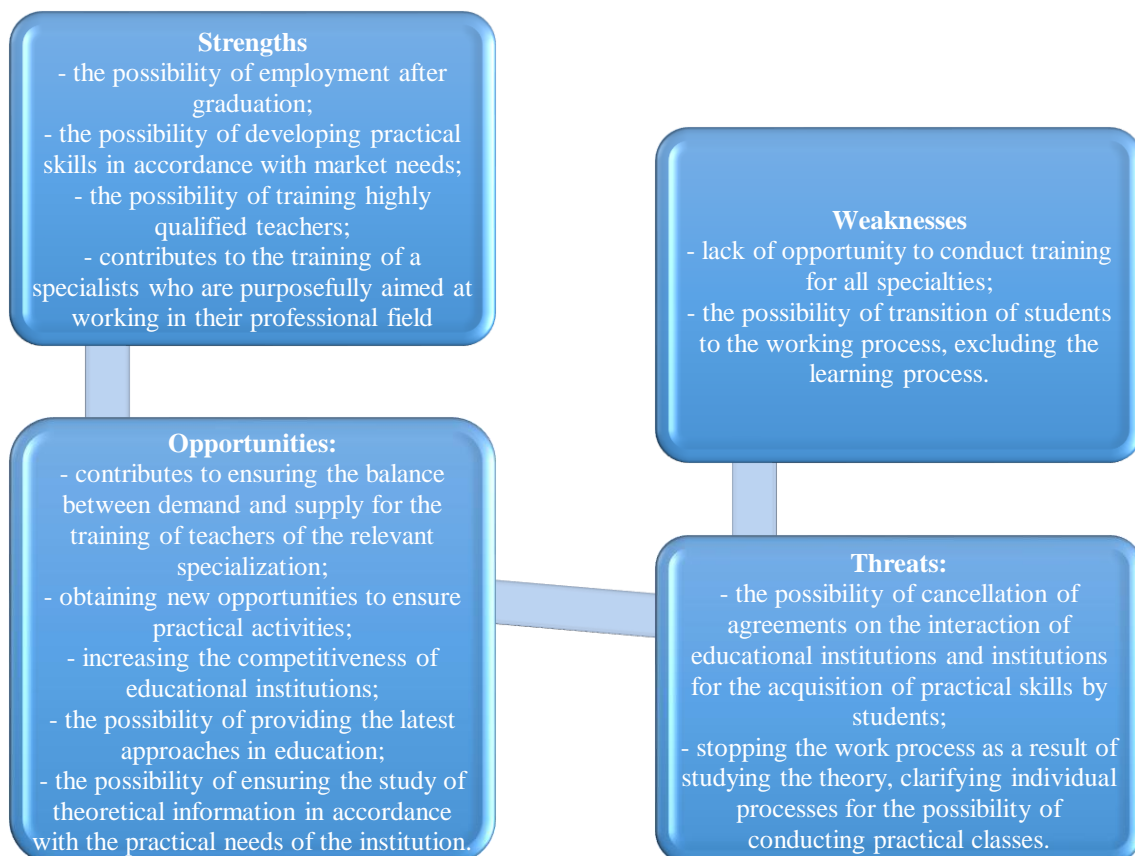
Strengths
- the possibility of employment after graduation;
- the possibility of developing practical skills in accordance with market needs;
- the possibility of training highly qualified teachers;
- contributes to the training of a specialists who are purposefully aimed at working in their professional field

Weaknesses
- lack of opportunity to conduct training for all specialties;
- the possibility of transition of students to the working process, excluding the learning process.

Opportunities:
- contributes to ensuring the balance between demand and supply for the training of teachers of the relevant specialization;
- obtaining new opportunities to ensure practical activities;
- increasing the competitiveness of educational institutions;
- the possibility of providing the latest approaches in education;
- the possibility of ensuring the study of theoretical information in accordance with the practical needs of the institution.

Threats:
- the possibility of cancellation of agreements on the interaction of educational institutions and institutions for the acquisition of practical skills by students;
- stopping the work process as a result of studying the theory, clarifying individual processes for the possibility of conducting practical classes.